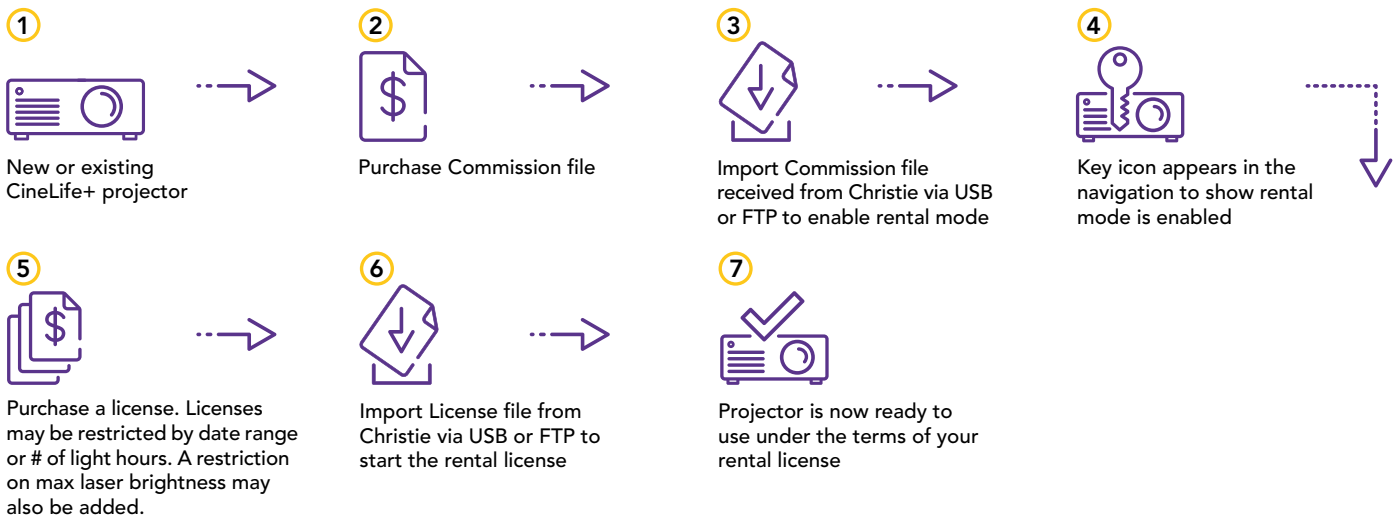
1

New or existing CineLife+ projector

2

$

Purchase Commission file

3

Import Commission file received from Christie via USB or FTP to enable rental mode

4

Key icon appears in the navigation to show rental mode is enabled

5

$

Purchase a license. Licenses may be restricted by date range or # of light hours. A restriction on max laser brightness may also be added.

6

Import License file from Christie via USB or FTP to start the rental license

7

Projector is now ready to use under the terms of your rental license